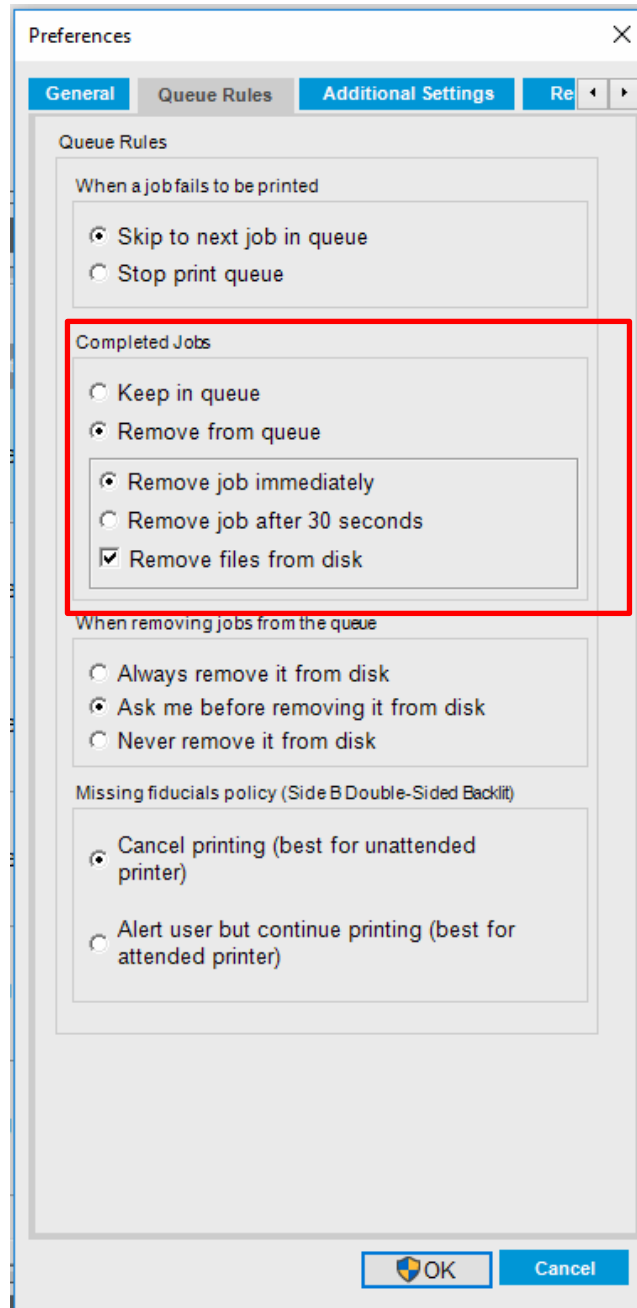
Preferences

General Queue Rules Additional Settings Re

Queue Rules

When a job fails to be printed

Skip to next job in queue
Stop print queue

Completed Jobs

Keep in queue
Remove from queue

Remove job immediately
Remove job after 30 seconds
Remove files from disk

When removing jobs from the queue

Always remove it from disk
Ask me before removing it from disk
Never remove it from disk

Missing fiducials policy (Side B Double-Sided Backlit)

Cancel printing (best for unattended printer)

Alert user but continue printing (best for attended printer)

OK Cancel